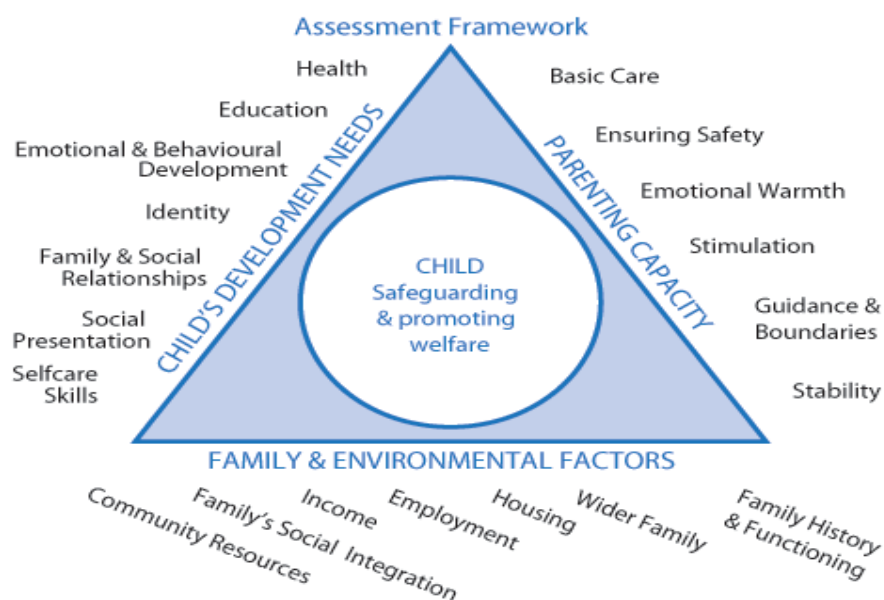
Assessment Framework

Health

Education

Emotional & Behavioural Development

Identity

Family & Social Relationships

Social Presentation

Selfcare Skills

CHILD'S DEVELOPMENT NEEDS

Basic Care

Ensuring Safety

Emotional Warmth

Stimulation

Guidance & Boundaries

Stability

PARENTING CAPACITY

CHILD
Safeguarding & promoting welfare

FAMILY & ENVIRONMENTAL FACTORS

Community Resources

Family's Social Integration

Income

Employment

Housing

Wider Family

Family History & Functioning